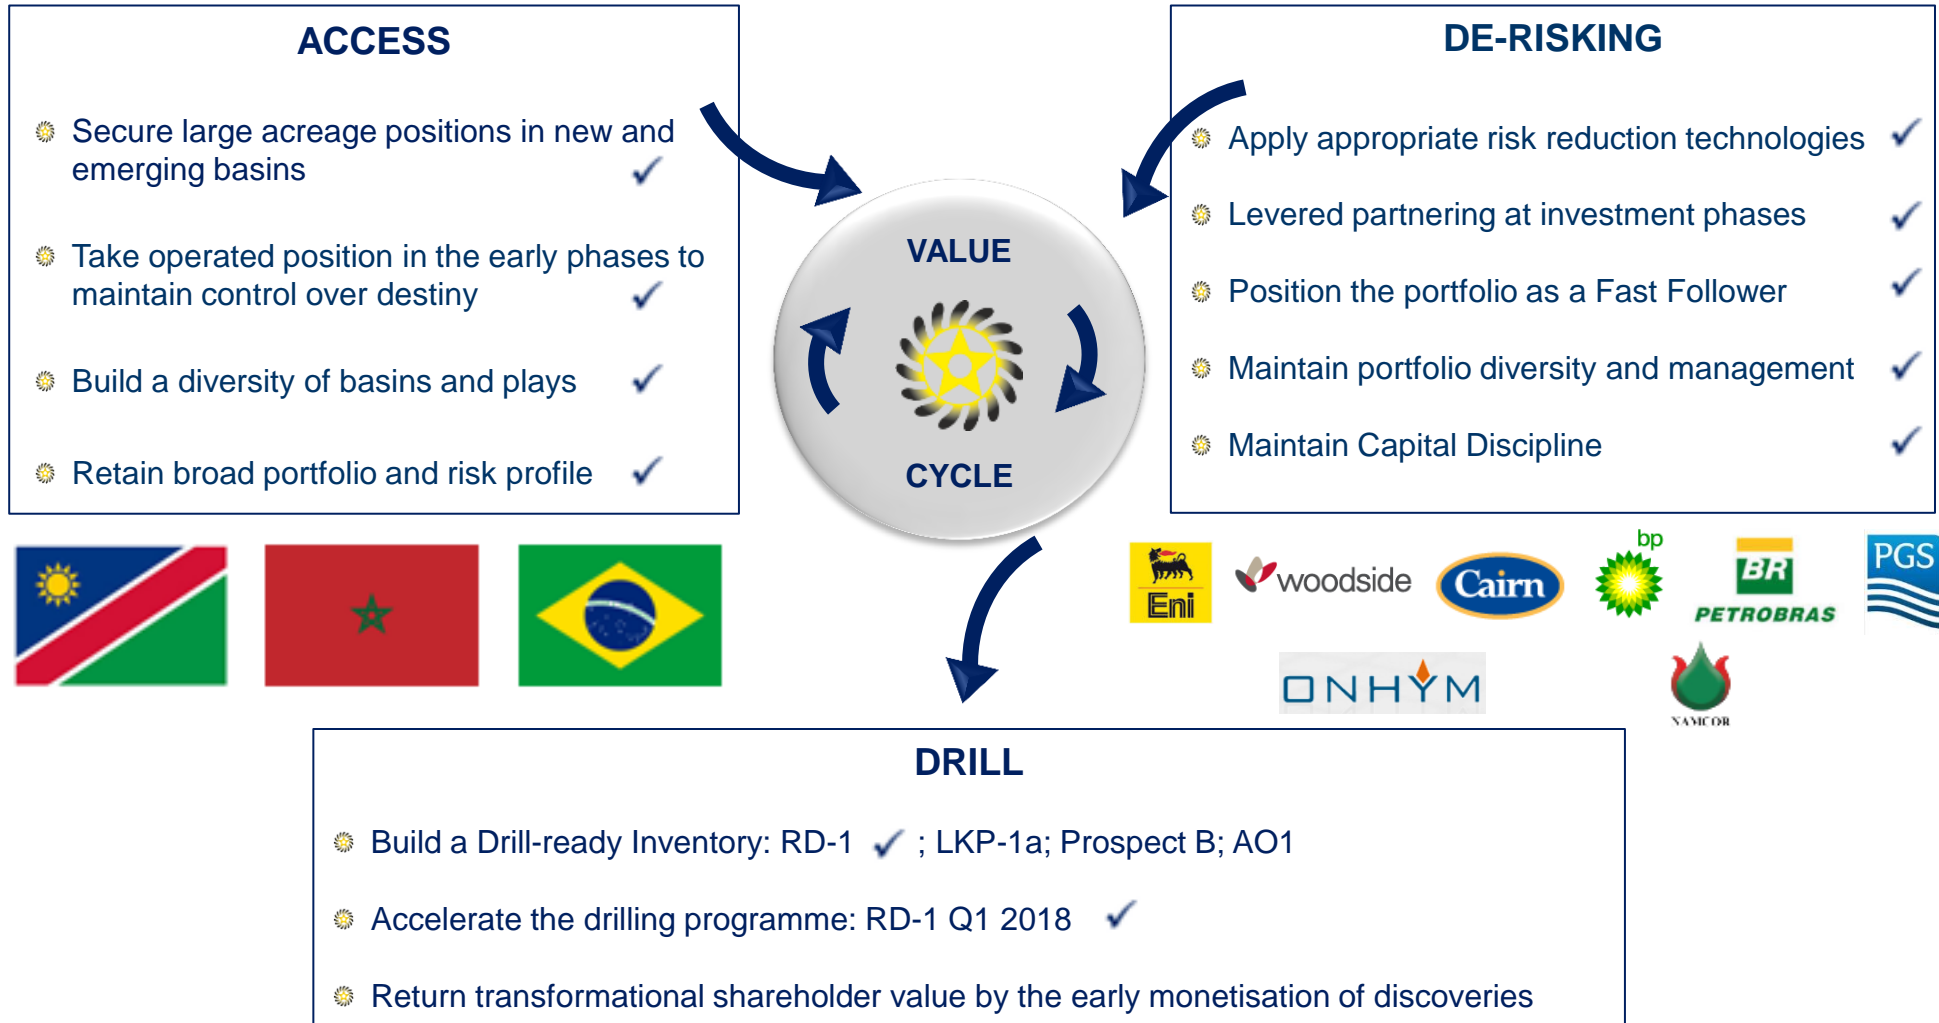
ACCESS

Secure large acreage positions in new and emerging basins ✓

Take operated position in the early phases to maintain control over destiny ✓

Build a diversity of basins and plays ✓

Retain broad portfolio and risk profile ✓

VALUE

CYCLE

DE-RISKING

Apply appropriate risk reduction technologies ✓

Levered partnering at investment phases ✓

Position the portfolio as a Fast Follower ✓

Maintain portfolio diversity and management ✓

Maintain Capital Discipline ✓

Eni

woodside

Cairn

bp

BR PETROBRAS

PGS

ONHYM

NAMCOR

DRILL

Build a Drill-ready Inventory: RD-1 ✓ ; LKP-1a; Prospect B; AO1

Accelerate the drilling programme: RD-1 Q1 2018 ✓

Return transformational shareholder value by the early monetisation of discoveries